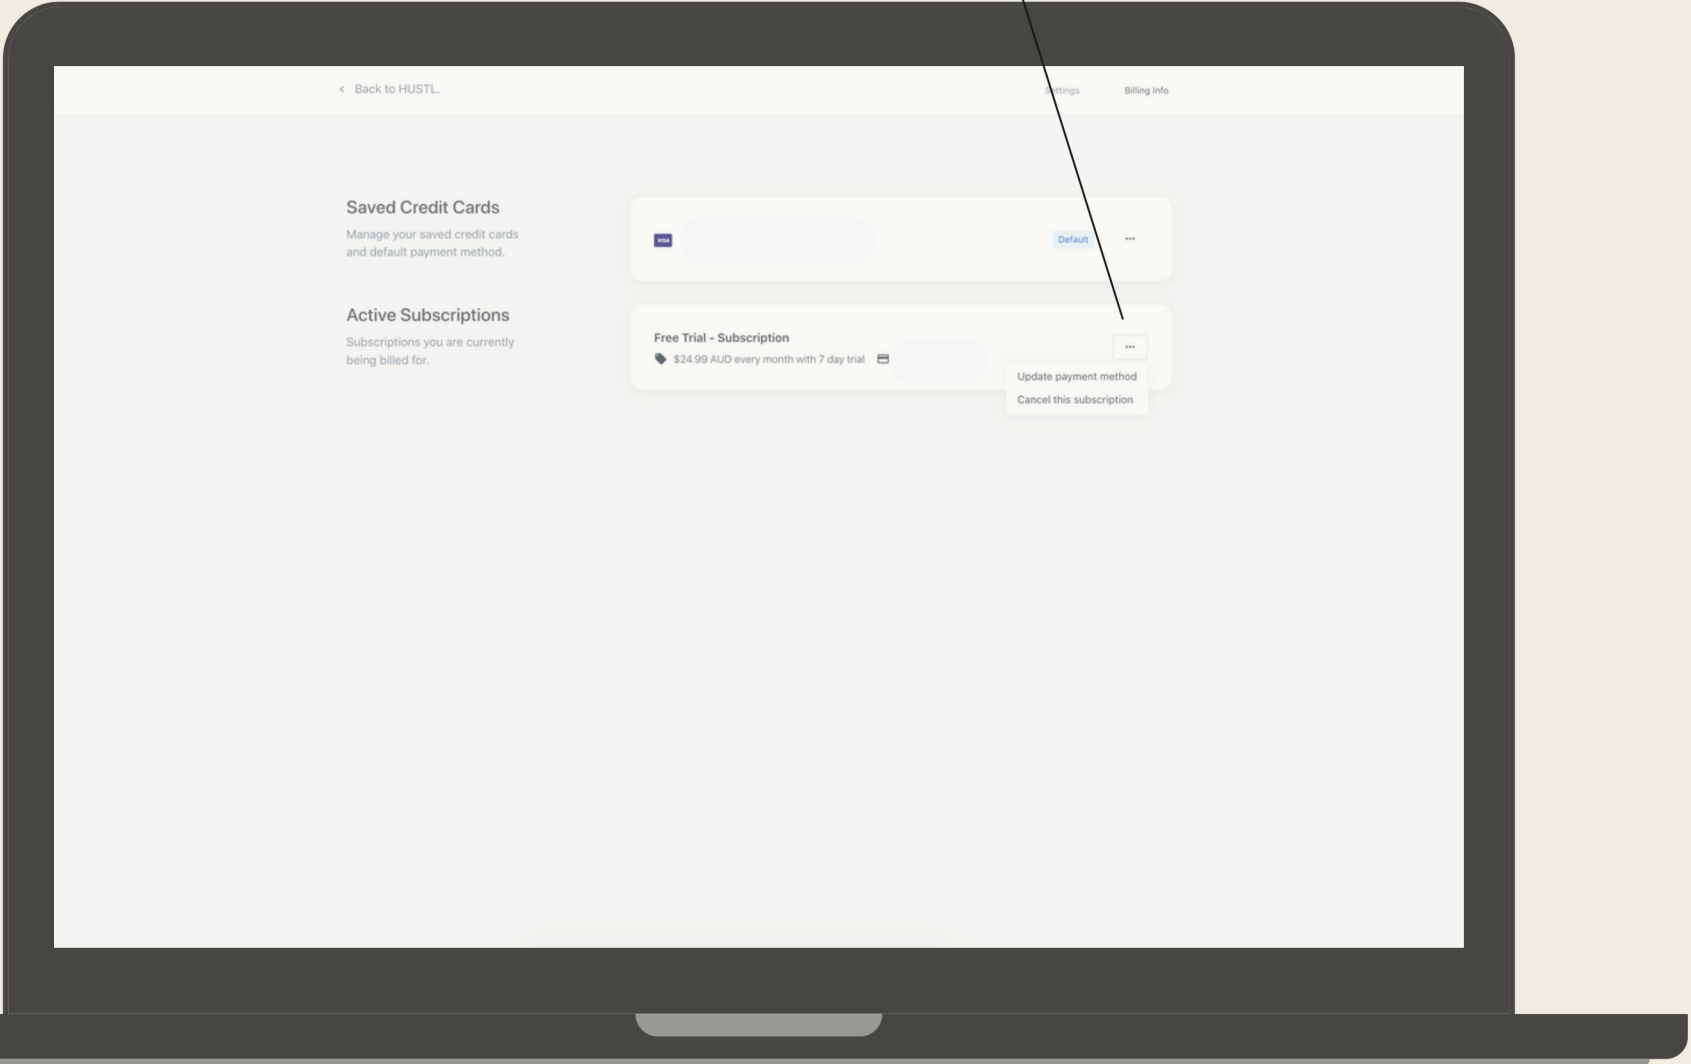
‹ Back to HUSTL.

Settings Billing Info

Saved Credit Cards

Manage your saved credit cards and default payment method.

VISA

Default

···

Active Subscriptions

Subscriptions you are currently being billed for.

Free Trial - Subscription

$24.99 AUD every month with 7 day trial

···

Update payment method

Cancel this subscription